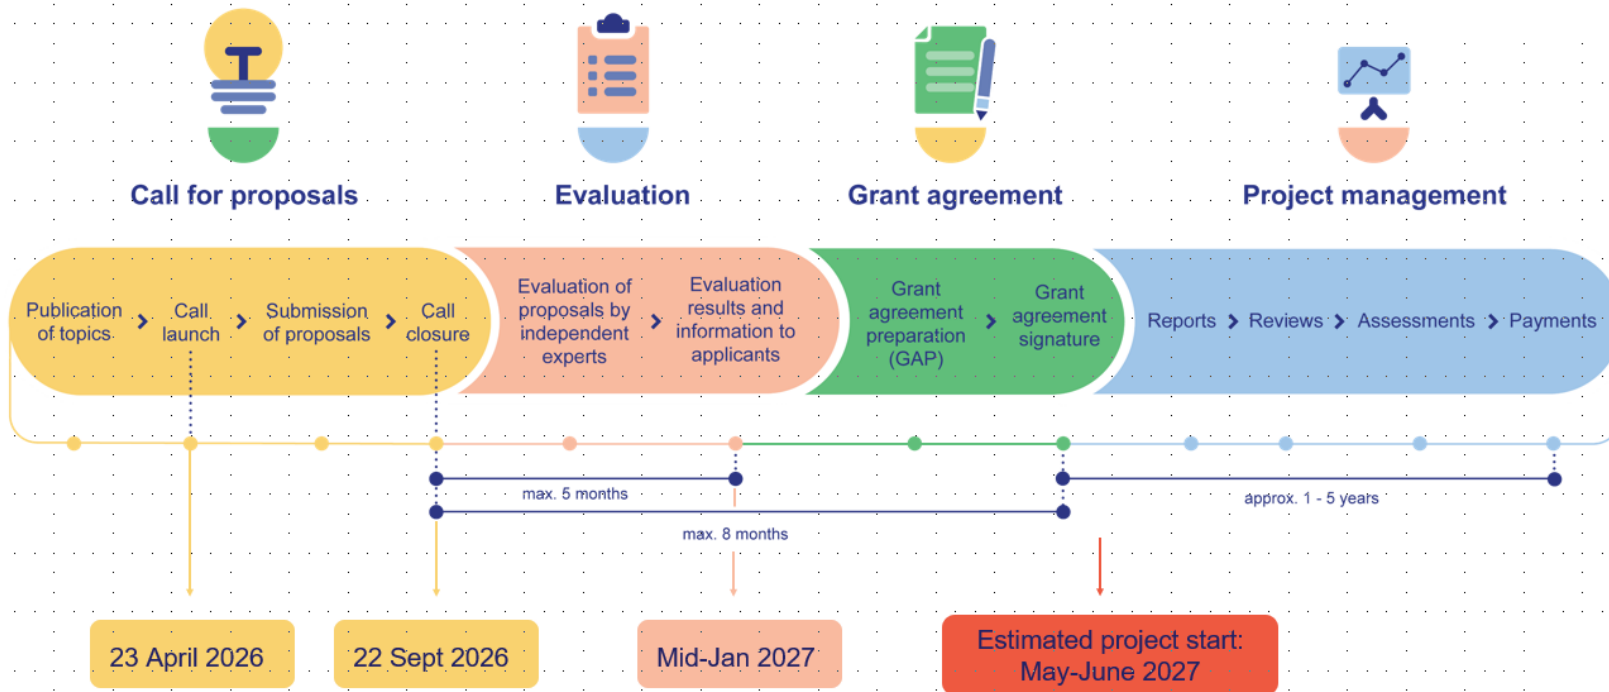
Call for proposals

Evaluation

Grant agreement

Project management

Publication of topics

Call launch

Submission of proposals

Call closure

Evaluation of proposals by independent experts

Evaluation results and information to applicants

Grant agreement preparation (GAP)

Grant agreement signature

Reports

Reviews

Assessments

Payments

max. 5 months

max. 8 months

approx. 1 - 5 years

23 April 2026

22 Sept 2026

Mid-Jan 2027

Estimated project start: May-June 2027